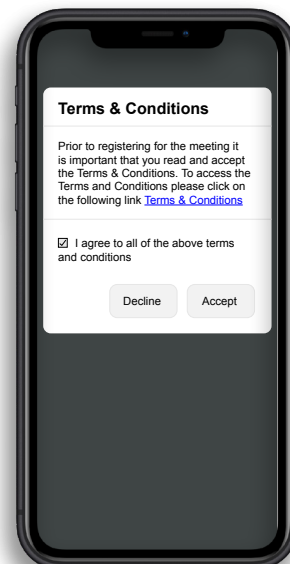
Terms & Conditions

Prior to registering for the meeting it is important that you read and accept the Terms & Conditions. To access the Terms and Conditions please click on the following link Terms & Conditions

☑ I agree to all of the above terms and conditions

Decline

Accept